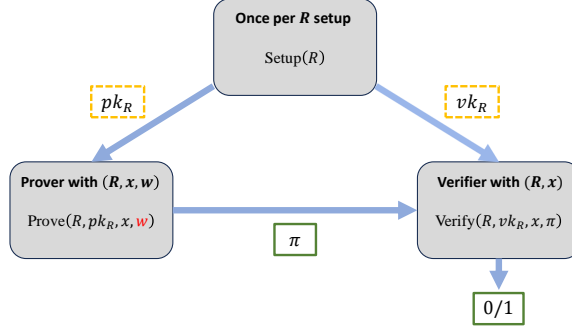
Once per $R$ setup

$\text{Setup}(R)$

$pk_R$

$vk_R$

Prover with $(\boldsymbol{R}, \boldsymbol{x}, \boldsymbol{w})$

$\text{Prove}(R, pk_R, x, w)$

$\pi$

Verifier with $(\boldsymbol{R}, \boldsymbol{x})$

$\text{Verify}(R, vk_R, x, \pi)$

0/1